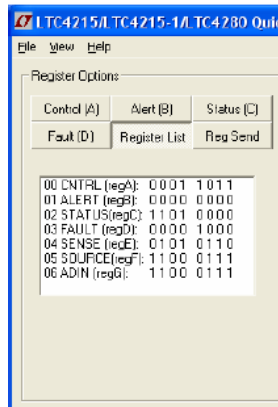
LTC4215/LTC4215-1/LTC4280 Qui

File View Help

Register Options

Control (A)
Alert (B)
Status (C)
Fault (D)
Register List
Reg Send

00 CNTRL (regA): 0001 1011
01 ALERT (regB): 0000 0000
02 STATUS(regC): 1101 0000
03 FAULT (regD): 0000 1000
04 SENSE (regE): 0101 0110
05 SOURCE(regF): 1100 0111
06 ADIN (regG): 1100 0111